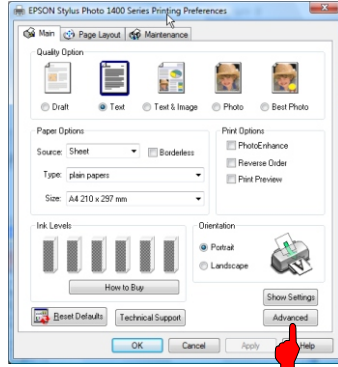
EPSON Stylus Photo 1400 Series Printing Preferences

Main | Page Layout | Maintenance

Quality Option

Draft | Text | Text & Image | Photo | Best Photo

Paper Options

Source: Sheet | Borderless

Type: plain papers

Size: A4 210 x 297 mm

Print Options

PhotoEnhance

Reverse Order

Print Preview

Ink Levels

How to Buy

Orientation

Portrait

Landscape

Show Settings

Reset Defaults | Technical Support | Advanced

OK | Cancel | Apply | Help